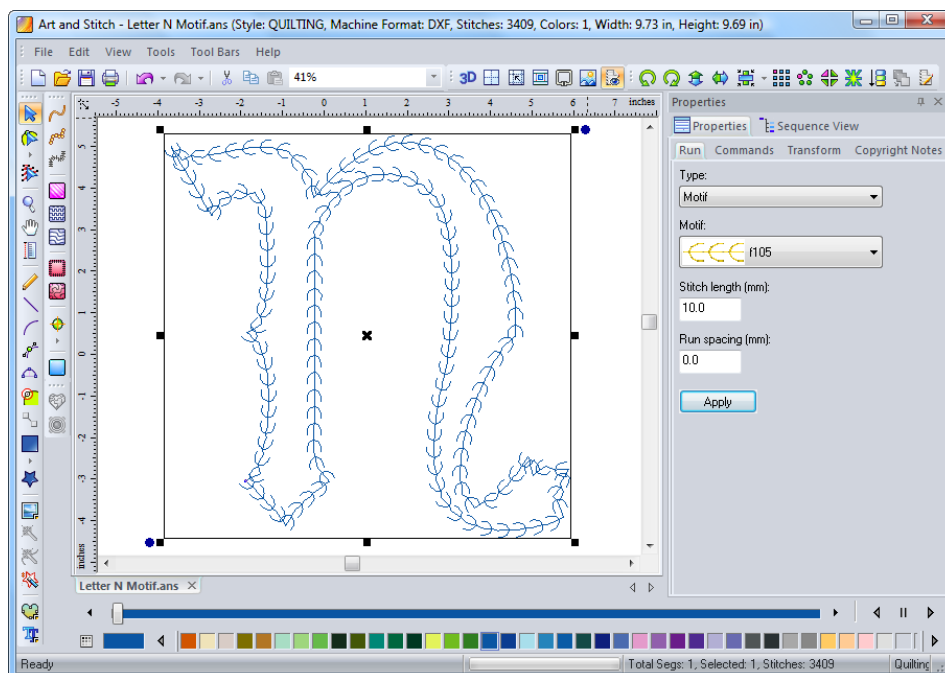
Art and Stitch - Letter N Motif.ans (Style: QUILTING, Machine Format: DXF, Stitches: 3409, Colors: 1, Width: 9.73 in, Height: 9.69 in)

File Edit View Tools Tool Bars Help

41%

-5 -4 -3 -2 -1 0 1 2 3 4 5 6 7 inches

5 4 3 2 1 0 -1 -2 -3 -4 inches

Properties

Properties Sequence View

Run Commands Transform Copyright Notes

Type:

Motif

Motif:

f105

Stitch length (mm):

10.0

Run spacing (mm):

0.0

Apply

Letter N Motif.ans ×

Ready

Total Segs: 1, Selected: 1, Stitches: 3409

Quilting